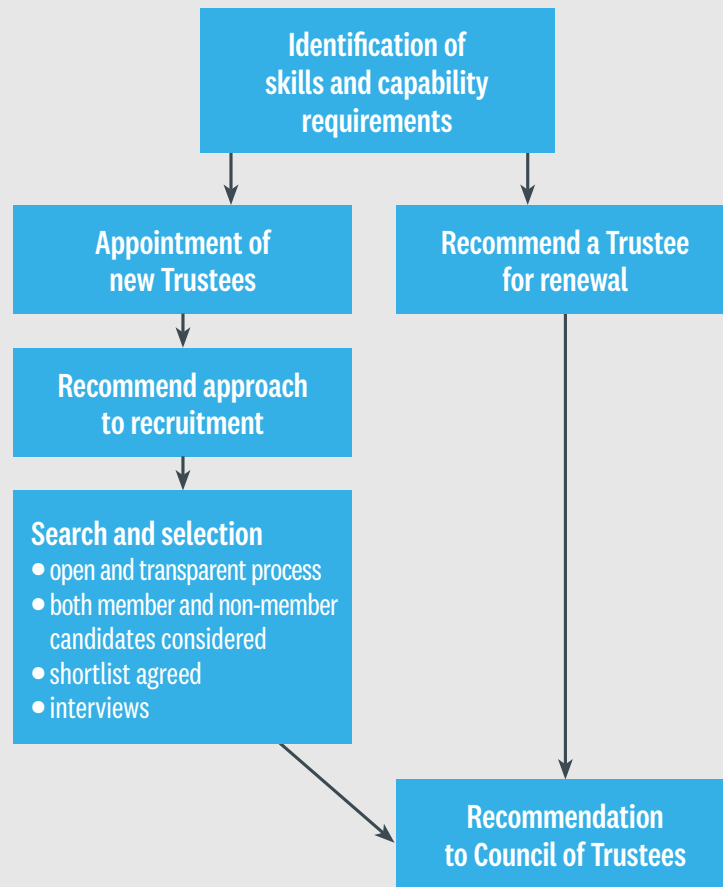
Identification of skills and capability requirements

Appointment of new Trustees

Recommend a Trustee for renewal

Recommend approach to recruitment

Search and selection
• open and transparent process
• both member and non-member candidates considered
• shortlist agreed
• interviews

Recommendation to Council of Trustees